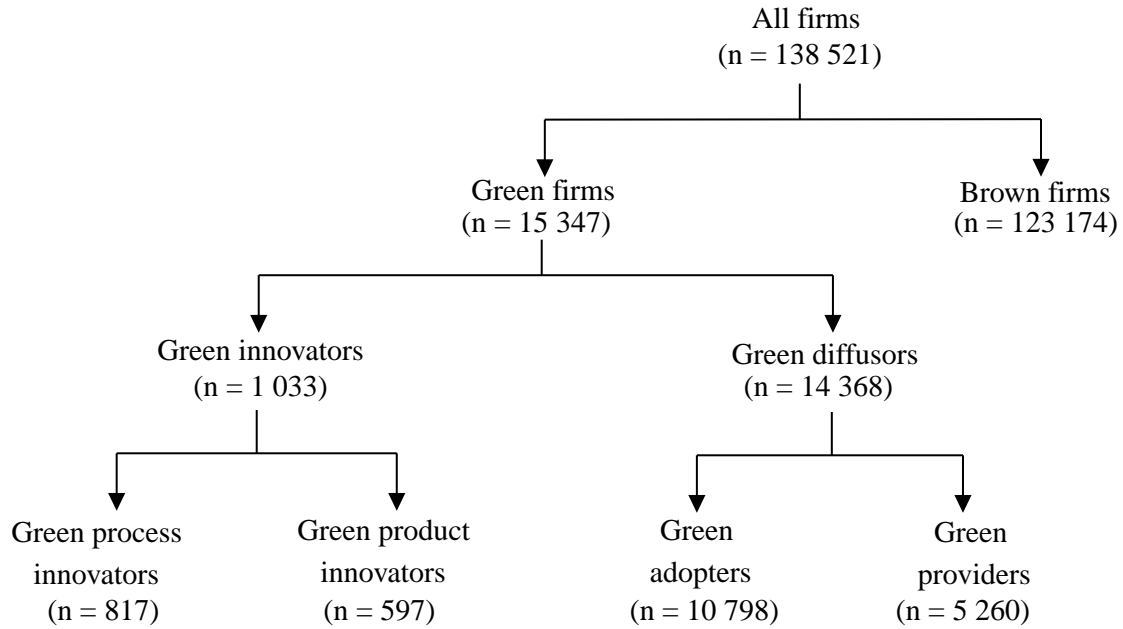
All firms
(n = 138 521)

Green firms
(n = 15 347)

Brown firms
(n = 123 174)

Green innovators
(n = 1 033)

Green diffusors
(n = 14 368)

Green process innovators
(n = 817)

Green product innovators
(n = 597)

Green adopters
(n = 10 798)

Green providers
(n = 5 260)